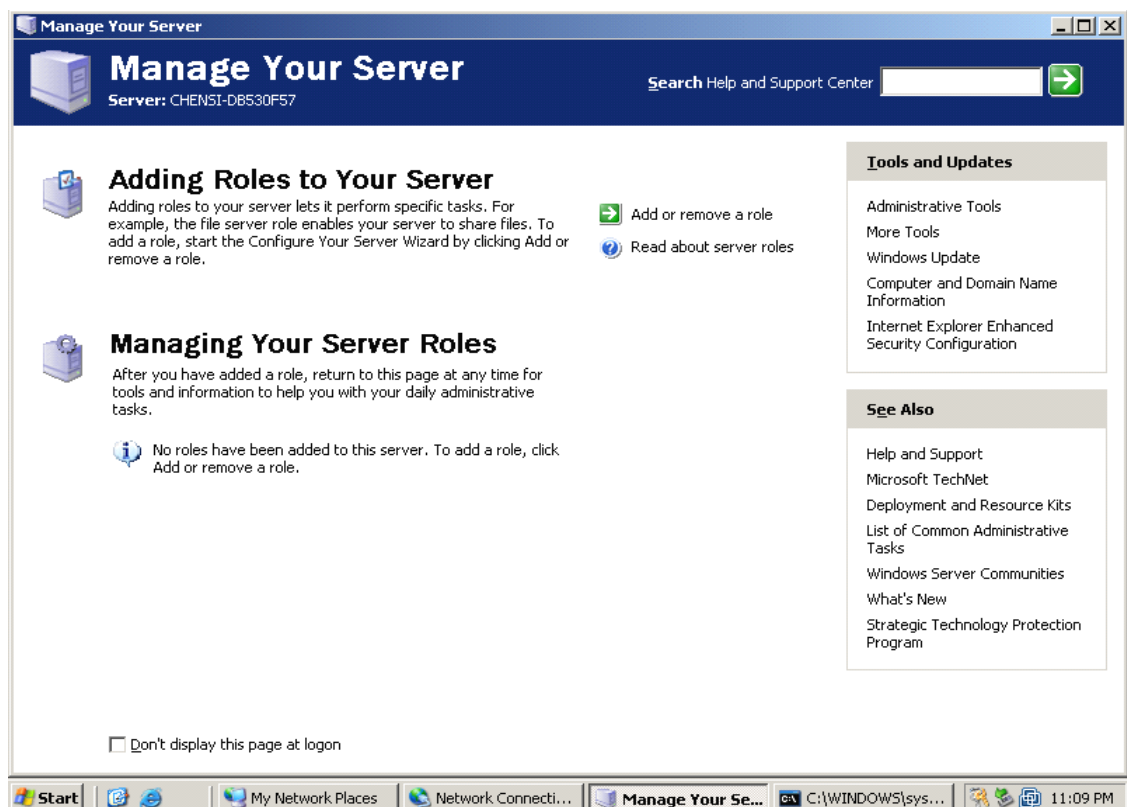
Manage Your Server

Manage Your Server
Server: CHENSI-DB530F57

Search Help and Support Center

Adding Roles to Your Server
Adding roles to your server lets it perform specific tasks. For example, the file server role enables your server to share files. To add a role, start the Configure Your Server Wizard by clicking Add or remove a role.

Add or remove a role
Read about server roles

Managing Your Server Roles
After you have added a role, return to this page at any time for tools and information to help you with your daily administrative tasks.

No roles have been added to this server. To add a role, click Add or remove a role.

Tools and Updates
Administrative Tools
More Tools
Windows Update
Computer and Domain Name Information
Internet Explorer Enhanced Security Configuration

See Also
Help and Support
Microsoft TechNet
Deployment and Resource Kits
List of Common Administrative Tasks
Windows Server Communities
What's New
Strategic Technology Protection Program

Don't display this page at logon

Start | My Network Places | Network Connecti... | Manage Your Se... | C:\WINDOWS\sys... | 11:09 PM